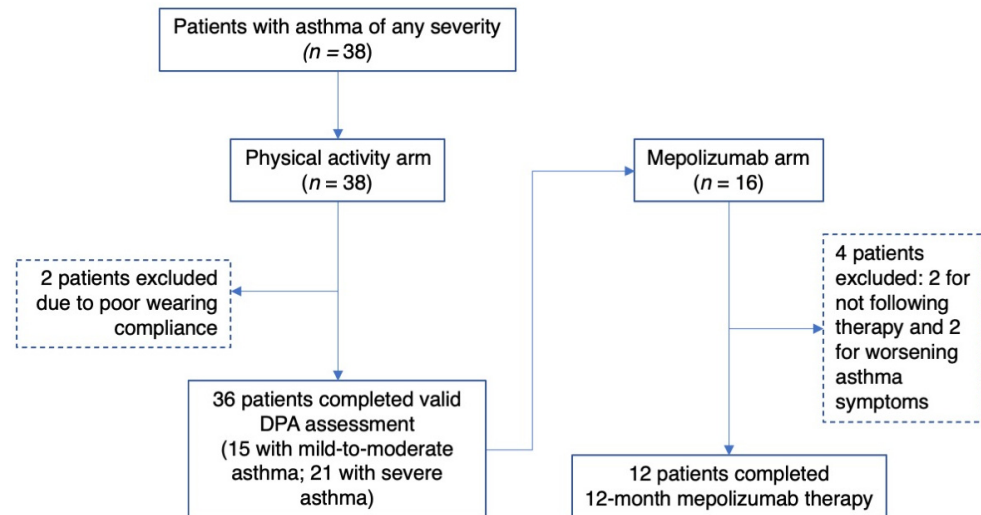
Patients with asthma of any severity
($n = 38$)

Physical activity arm
($n = 38$)

2 patients excluded due to poor wearing compliance

36 patients completed valid DPA assessment
(15 with mild-to-moderate asthma; 21 with severe asthma)

Mepolizumab arm
($n = 16$)

4 patients excluded: 2 for not following therapy and 2 for worsening asthma symptoms

12 patients completed 12-month mepolizumab therapy